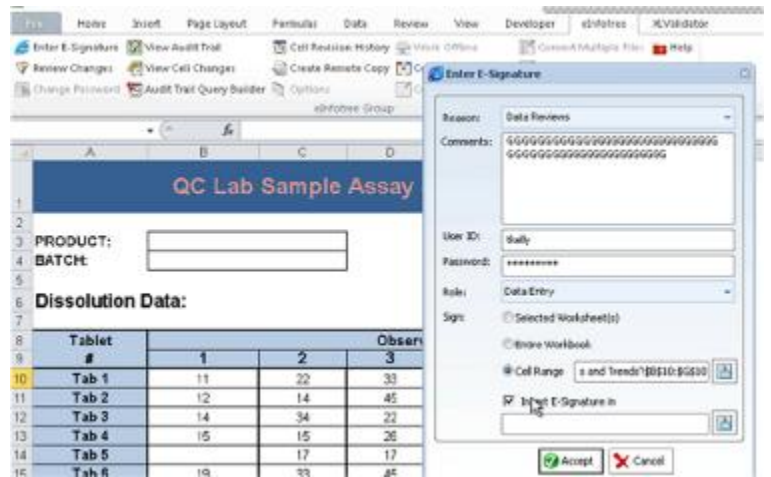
File Home Insert Page Layout Formulas Data Review View Developer eInfotree XLValidator

Enter E-Signature View Audit Trail Cell Revision History Work Offline Convert Multiple Files Help
Review Changes View Cell Changes Create Remote Copy
Change Password Audit Trail Query Builder Options
eInfotree Group

| | A | B | C | D |
|---|---|---|---|---|
| 1 | QC Lab Sample Assay | | | |
| 2 | | | | |
| 3 | PRODUCT: | | | |
| 4 | BATCH: | | | |
| 5 | | | | |
| 6 | Dissolution Data: | | | |
| 7 | | | | |
| 8 | Tablet | Obser | | |
| 9 | # | 1 | 2 | 3 |
| 10 | Tab 1 | 11 | 22 | 33 |
| 11 | Tab 2 | 12 | 14 | 45 |
| 12 | Tab 3 | 14 | 34 | 22 |
| 13 | Tab 4 | 15 | 15 | 26 |
| 14 | Tab 5 | | 17 | 17 |
| 15 | Tab 6 | 19 | 33 | 45 |

Enter E-Signature

Reason: Data Reviews
Comments: GGGGGGGGGGGGGGGGGGGGGGGGGGGGGGGGGGGGGGGGGGGGGGGGGGG
User ID: tkelly
Password: **********
Role: Data Entry
Sign: Selected Worksheet(s)
Entire Workbook
Cell Range s and Trends'!$B$10:$G$10
Insert E-Signature in
Accept Cancel